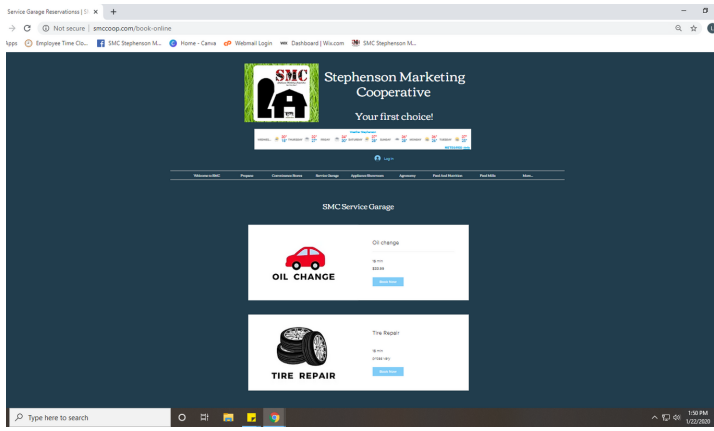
Service Garage Reservations | St ×  +

Not secure | smccoop.com/book-online

Apps  Employee Time Clo...  SMC Stephenson M...  Home - Canva  Webmail Login  Dashboard | Wix.com  SMC Stephenson M...

SMC

Stephenson Marketing Cooperative

Your first choice!

Log In

Welcome to SMC  Propane  Convenience Stores  Service Garage  Appliance Showroom  Agronomy  Feed and Nutrition  Feed Mills  More...

SMC Service Garage

OIL CHANGE

Oil change

$30.00

Book Now

TIRE REPAIR

Tire Repair

Book Now

Type here to search

1:50 PM
1/22/2020